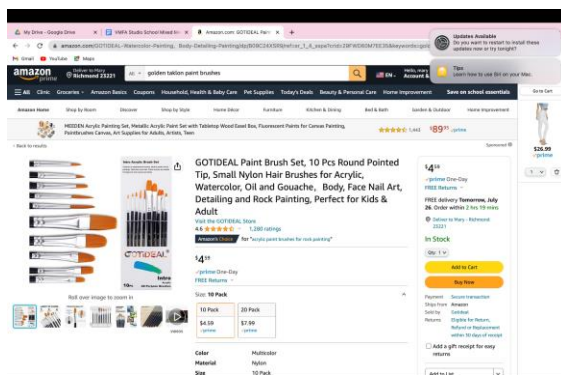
My Drive - Google Drive | VMFA Studio School Mixed M | Amazon.com: GOTIDEAL Pai

amazon.com/GOTIDEAL-Watercolor-Painting_Body-Detailing-Painting/dp/B08C24XSR8

Gmail YouTube Maps

Updates Available
Do you want to restart to install these updates now or try tonight?

Tips
Learn how to use Siri on your Mac.

amazon prime

Deliver to Mary Richmond 23221

All golden taklon paint brushes

EN

Hello, mary Account & Lists

All Clinic Groceries Amazon Basics Coupons Household, Health & Baby Care Pet Supplies Today's Deals Beauty & Personal Care Home Improvement Save on school essentials

Amazon Home Shop by Room Discover Shop by Style Home Décor Furniture Kitchen & Dining Bed & Bath Garden & Outdoor Home Improvement

HEEDEN Acrylic Painting Set, Metallic Acrylic Paint Set with Tabletop Wood Easel Box, Fluorescent Paints for Canvas Painting, Paintbrushes Canvas, Art Supplies for Adults, Artists, Teen

1,642 $89.95 prime

Sponsored

Back to results

GOTIDEAL Paint Brush Set, 10 Pcs Round Pointed Tip, Small Nylon Hair Brushes for Acrylic, Watercolor, Oil and Gouache, Body, Face Nail Art, Detailing and Rock Painting, Perfect for Kids & Adult

Visit the GOTIDEAL Store

4.6 1,280 ratings

Amazon's Choice for "acrylic paint brushes for rock painting"

$4.59

prime One-Day

FREE Returns

Size: 10 Pack

| 10 Pack | 20 Pack |
|---|---|
| $4.59 prime | $7.99 prime |

| Color | Multicolor |
|---|---|
| Material | Nylon |
| Size | 10 Pack |

Roll over image to zoom in

VIDEO

$4.59

prime One-Day

FREE Returns

FREE delivery Tomorrow, July 26. Order within 2 hrs 59 mins

Deliver to Mary - Richmond 23221

In Stock

Qty: 1

Add to Cart

Buy Now

Payment Secure transaction
Ships from Amazon
Sold by GOTIDEAL
Returns Eligible for Return, Refund or Replacement within 30 days of receipt

Add a gift receipt for easy returns

Add to List

Go to Cart

$26.99 prime

1